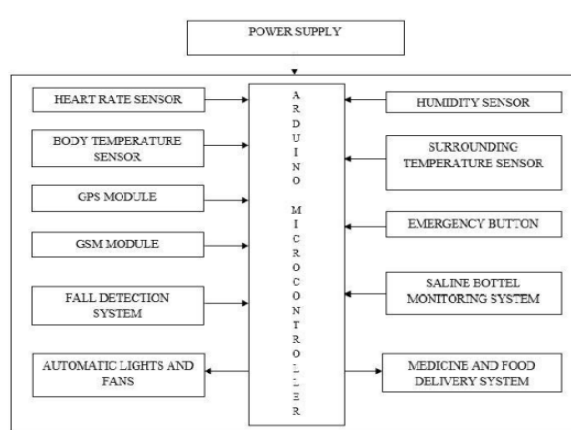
POWER SUPPLY

HEART RATE SENSOR

BODY TEMPERATURE SENSOR

GPS MODULE

GSM MODULE

FALL DETECTION SYSTEM

AUTOMATIC LIGHTS AND FANS

ARDUINO MICROCONTROLLER

HUMIDITY SENSOR

SURROUNDING TEMPERATURE SENSOR

EMERGENCY BUTTON

SALINE BOTTEL MONITORING SYSTEM

MEDICINE AND FOOD DELIVERY SYSTEM